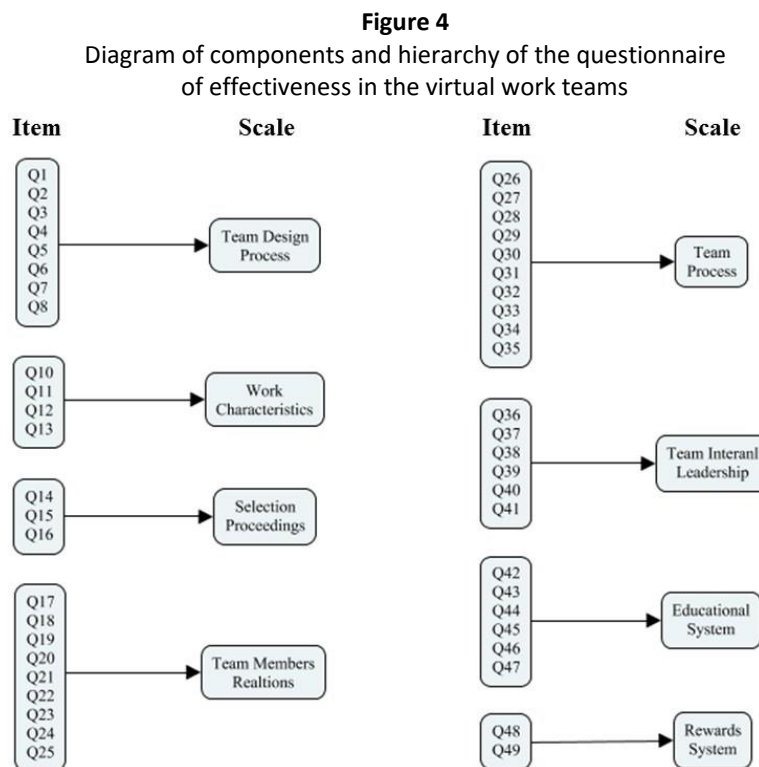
**Figure 4**
Diagram of components and hierarchy of the questionnaire of effectiveness in the virtual work teams

Item Scale

Q1
Q2
Q3
Q4
Q5
Q6
Q7
Q8

Team Design Process

Q10
Q11
Q12
Q13

Work Characteristics

Q14
Q15
Q16

Selection Proceedings

Q17
Q18
Q19
Q20
Q21
Q22
Q23
Q24
Q25

Team Members Realtions

Item Scale

Q26
Q27
Q28
Q29
Q30
Q31
Q32
Q33
Q34
Q35

Team Process

Q36
Q37
Q38
Q39
Q40
Q41

Team Interanl Leadership

Q42
Q43
Q44
Q45
Q46
Q47

Educational System

Q48
Q49

Rewards System